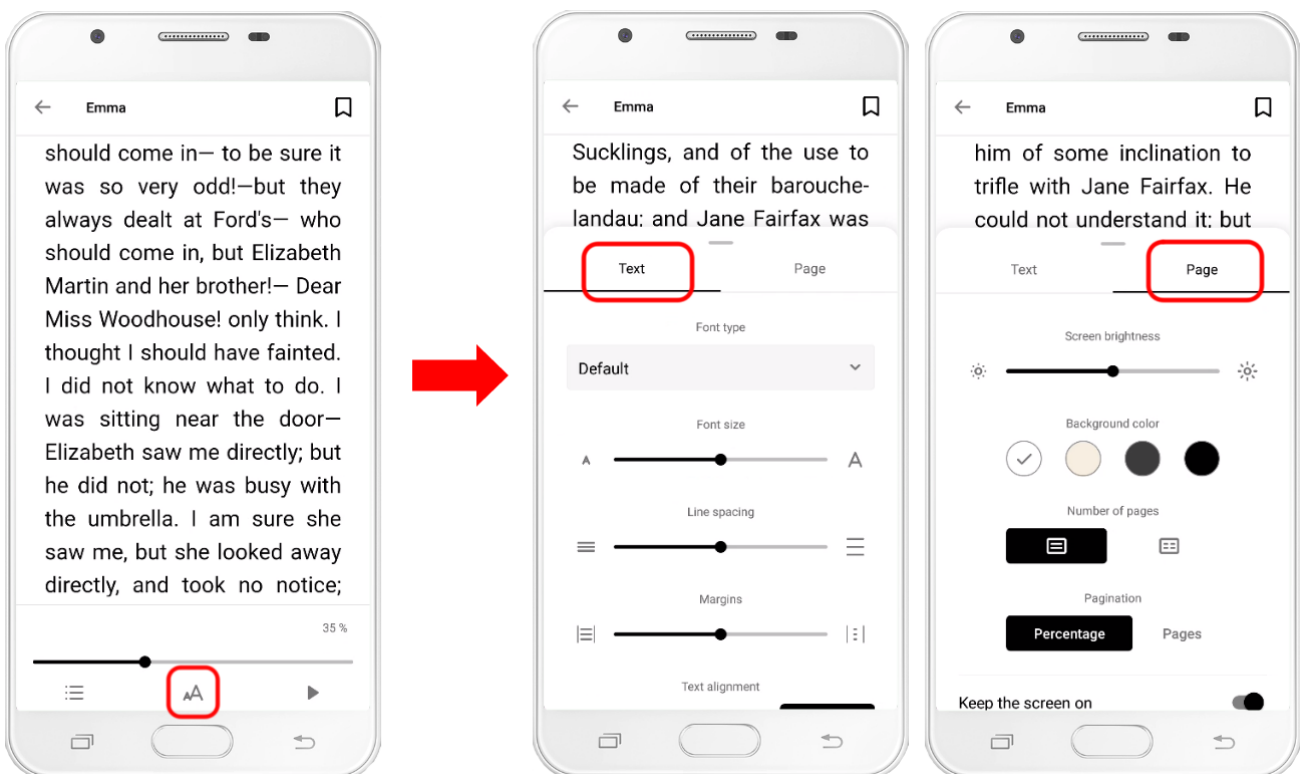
Emma

should come in— to be sure it was so very odd!—but they always dealt at Ford's— who should come in, but Elizabeth Martin and her brother!— Dear Miss Woodhouse! only think. I thought I should have fainted. I did not know what to do. I was sitting near the door— Elizabeth saw me directly; but he did not; he was busy with the umbrella. I am sure she saw me, but she looked away directly, and took no notice;

35 %

Emma

Sucklings, and of the use to be made of their barouche-landau; and Jane Fairfax was

Text

Page

Font type

Default

Font size

Line spacing

Margins

Text alignment

Emma

him of some inclination to trifle with Jane Fairfax. He could not understand it; but

Text

Page

Screen brightness

Background color

Number of pages

Pagination

Percentage

Pages

Keep the screen on